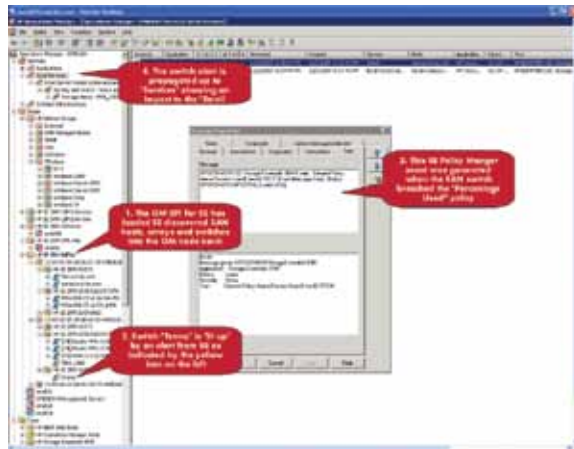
4. The switch alert is propagated up to "Services" allowing an impact to the "Root"

3. This HP Policy Manager event was generated when the SAN switch breached the "Percentage Used" policy

1. The OM SPI for SE has loaded SE discovered SAN hosts, arrays and switches into the OM node bank

2. Switch "Jersey" is "lit up" by an alert from SE as indicated by the yellow box on the SPI

Cancel

Help